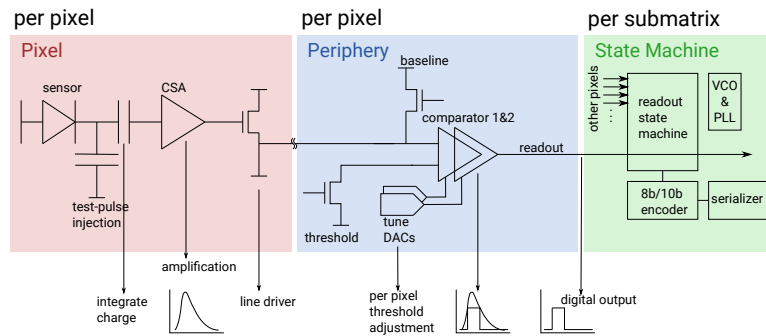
per pixel

per pixel

per submatrix

Pixel

Periphery

State Machine

sensor

CSA

baseline

comparator 1&2

readout

other pixels

readout state machine

VCO & PLL

test-pulse injection

threshold

tune DACs

8b/10b encoder

serializer

amplification

integrate charge

line driver

per pixel threshold adjustment

digital output